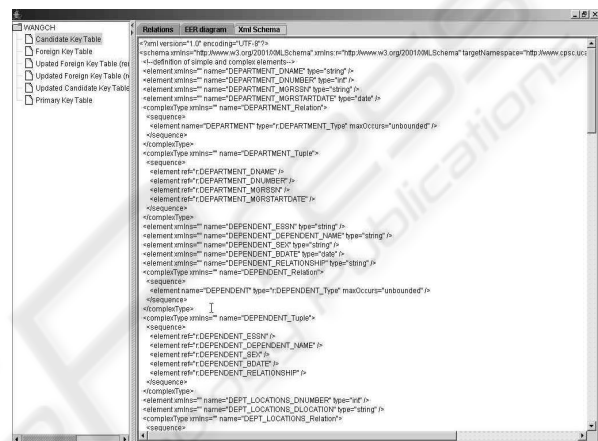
WANGCH
Candidate Key Table
Foreign Key Table
Updated Foreign Key Table (re
Updated Foreign Key Table (r
Updated Candidate Key Table
Primary Key Table

Relations | EER diagram | Xml Schema

<?xml version="1.0" encoding="UTF-8"?>
<schema xmlns="http://www.w3.org/2001/XMLSchema" xmlns:r="http://www.w3.org/2001/XMLSchema" targetNamespace="http://www.cpsc.uca
<!--definition of simple and complex elements-->
<element xmlns="" name="DEPARTMENT_DNAME" type="string" />
<element xmlns="" name="DEPARTMENT_DNUMBER" type="int" />
<element xmlns="" name="DEPARTMENT_MGRSSN" type="string" />
<element xmlns="" name="DEPARTMENT_MGRSTARTDATE" type="date" />
<complexType xmlns="" name="DEPARTMENT_Relation">
<sequence>
<element name="DEPARTMENT" type="r:DEPARTMENT_Type" maxOccurs="unbounded" />
</sequence>
</complexType>
<complexType xmlns="" name="DEPARTMENT_Tuple">
<sequence>
<element ref="r:DEPARTMENT_DNAME" />
<element ref="r:DEPARTMENT_DNUMBER" />
<element ref="r:DEPARTMENT_MGRSSN" />
<element ref="r:DEPARTMENT_MGRSTARTDATE" />
</sequence>
</complexType>
<element xmlns="" name="DEPENDENT_ESSN" type="string" />
<element xmlns="" name="DEPENDENT_DEPENDENT_NAME" type="string" />
<element xmlns="" name="DEPENDENT_SEX" type="string" />
<element xmlns="" name="DEPENDENT_BDATE" type="date" />
<element xmlns="" name="DEPENDENT_RELATIONSHIP" type="string" />
<complexType xmlns="" name="DEPENDENT_Relation">
<sequence>
<element name="DEPENDENT" type="r:DEPENDENT_Type" maxOccurs="unbounded" />
</sequence>
</complexType>
<complexType xmlns="" name="DEPENDENT_Tuple">
<sequence>
<element ref="r:DEPENDENT_ESSN" />
<element ref="r:DEPENDENT_DEPENDENT_NAME" />
<element ref="r:DEPENDENT_SEX" />
<element ref="r:DEPENDENT_BDATE" />
<element ref="r:DEPENDENT_RELATIONSHIP" />
</sequence>
</complexType>
<element xmlns="" name="DEPT_LOCATIONS_DNUMBER" type="int" />
<element xmlns="" name="DEPT_LOCATIONS_DLOCATION" type="string" />
<complexType xmlns="" name="DEPT_LOCATIONS_Relation">
<sequence>